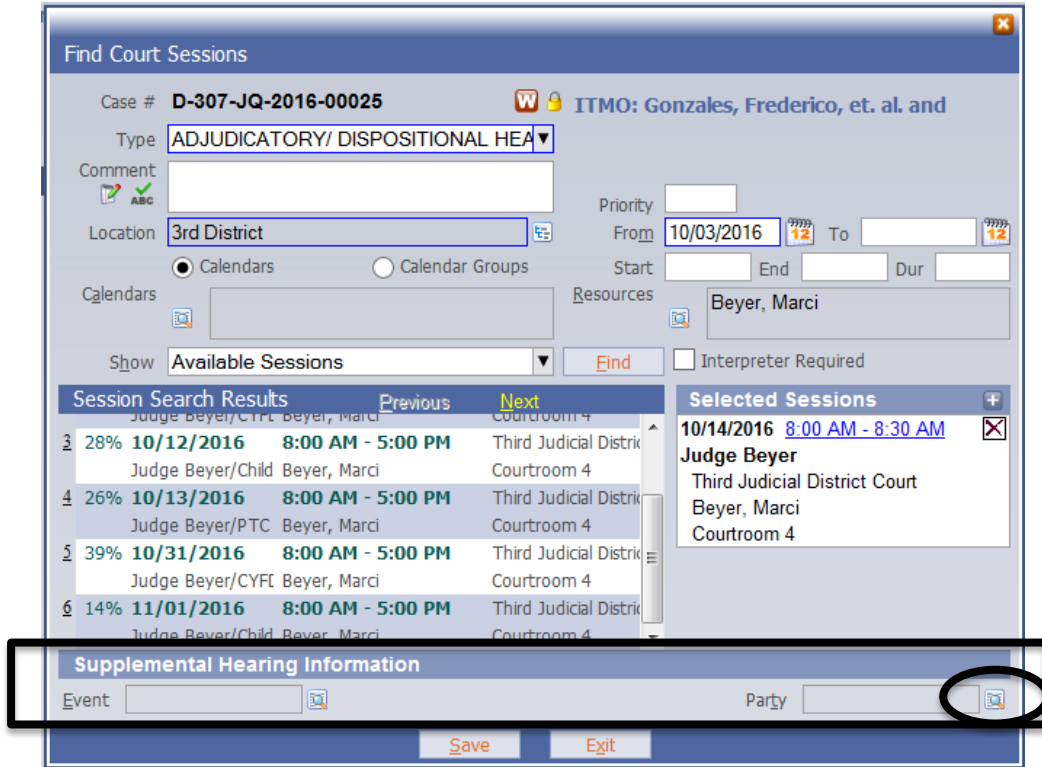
Find Court Sessions

Case # D-307-JQ-2016-00025 W ITMO: Gonzales, Frederico, et. al. and

Type ADJUDICATORY/ DISPOSITIONAL HEA

Comment

Priority

Location 3rd District

From 10/03/2016 To

Calendars Calendar Groups

Start End Dur

Calendars

Resources Beyer, Marci

Show Available Sessions Find Interpreter Required

Session Search Results Previous Next

Judge Beyer/CYFI Beyer, Marci Courtroom 4

3 28% 10/12/2016 8:00 AM - 5:00 PM Third Judicial Distric
Judge Beyer/Child Beyer, Marci Courtroom 4

4 26% 10/13/2016 8:00 AM - 5:00 PM Third Judicial Distric
Judge Beyer/PTC Beyer, Marci Courtroom 4

5 39% 10/31/2016 8:00 AM - 5:00 PM Third Judicial Distric
Judge Beyer/CYFI Beyer, Marci Courtroom 4

6 14% 11/01/2016 8:00 AM - 5:00 PM Third Judicial Distric
Judge Beyer/Child Beyer, Marci Courtroom 4

Selected Sessions

10/14/2016 8:00 AM - 8:30 AM
Judge Beyer
Third Judicial District Court
Beyer, Marci
Courtroom 4

Supplemental Hearing Information

Event

Party

Save Exit